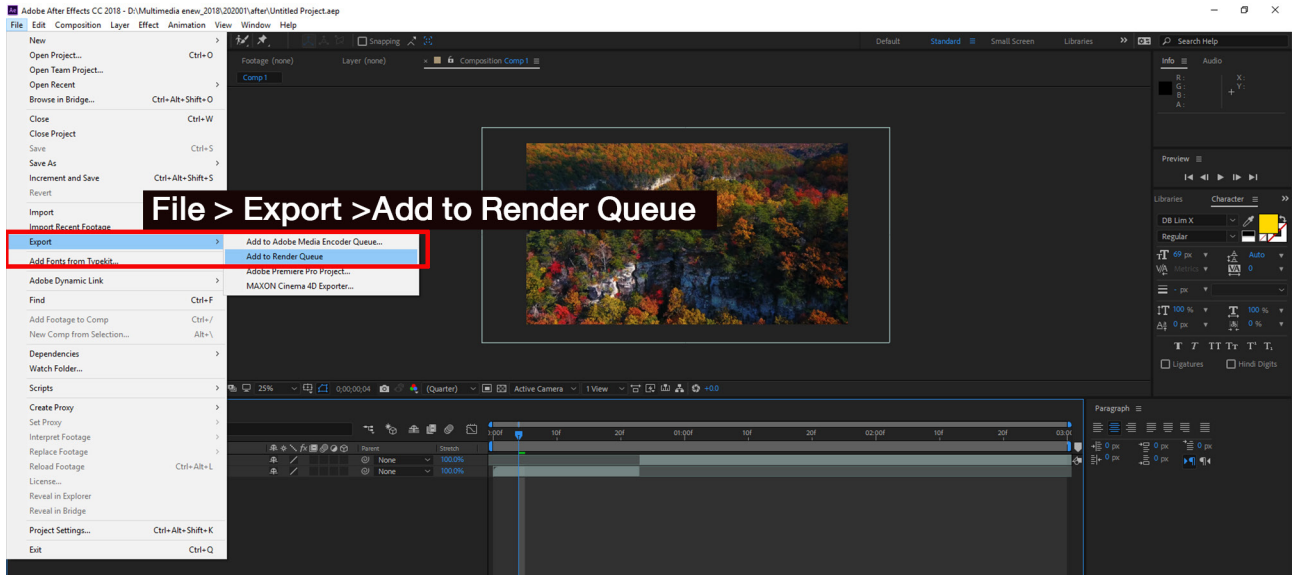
Adobe After Effects CC 2018 - D:\Multimedia enew_2018\202001\after\Untitled Project.aep

File Edit Composition Layer Effect Animation View Window Help

New
Open Project... Ctrl+O
Open Team Project...
Open Recent
Browse in Bridge... Ctrl+Alt+Shift+O
Close Ctrl+W
Close Project
Save Ctrl+S
Save As
Increment and Save Ctrl+Alt+Shift+S
Revert
Import
Import Recent Footage
Export
Add Fonts from Typekit...
Adobe Dynamic Link
Find Ctrl+F
Add Footage to Comp Ctrl+/
New Comp from Selection... Alt+\
Dependencies
Watch Folder...
Scripts
Create Proxy
Set Proxy
Interpret Footage
Replace Footage
Reload Footage Ctrl+Alt+L
License...
Reveal in Explorer
Reveal in Bridge
Project Settings... Ctrl+Alt+Shift+K
Exit Ctrl+Q

Add to Adobe Media Encoder Queue...
Add to Render Queue
Adobe Premiere Pro Project...
MAXON Cinema 4D Exporter...

File > Export >Add to Render Queue

Snapping
Default Standard Small Screen Libraries
Search Help
Footage (none) Layer (none) Composition Comp 1
Comp 1
Info Audio
R: G: B: A: X: Y:
Preview
Libraries Character
DB Lim X
Regular
69 px Auto
Metrics 0
- px
100 % 100 %
0 px 0 %
T T TT Tr T' T,
Ligatures Hindi Digits
25% 0;00;00;04 (Quarter) Active Camera 1 View +0.0
Paragraph
0 px 0 px 0 px
0 px 0 px
Parent Stretch
None 100.0%
None 100.0%
:00f 10f 20f 01:00f 10f 20f 02:00f 10f 20f 03:0